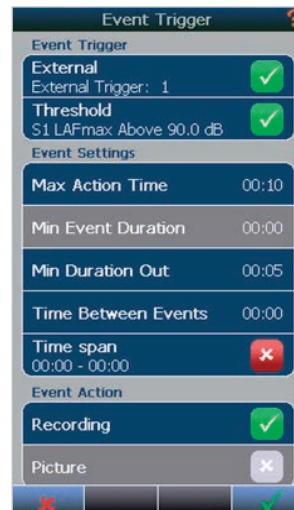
Event Trigger

Event Trigger

External
External Trigger: 1

Threshold
S1 LAFmax Above 90.0 dB

Event Settings

Max Action Time 00:10

Min Event Duration 00:00

Min Duration Out 00:05

Time Between Events 00:00

Time span
00:00 - 00:00

Event Action

Recording

Picture